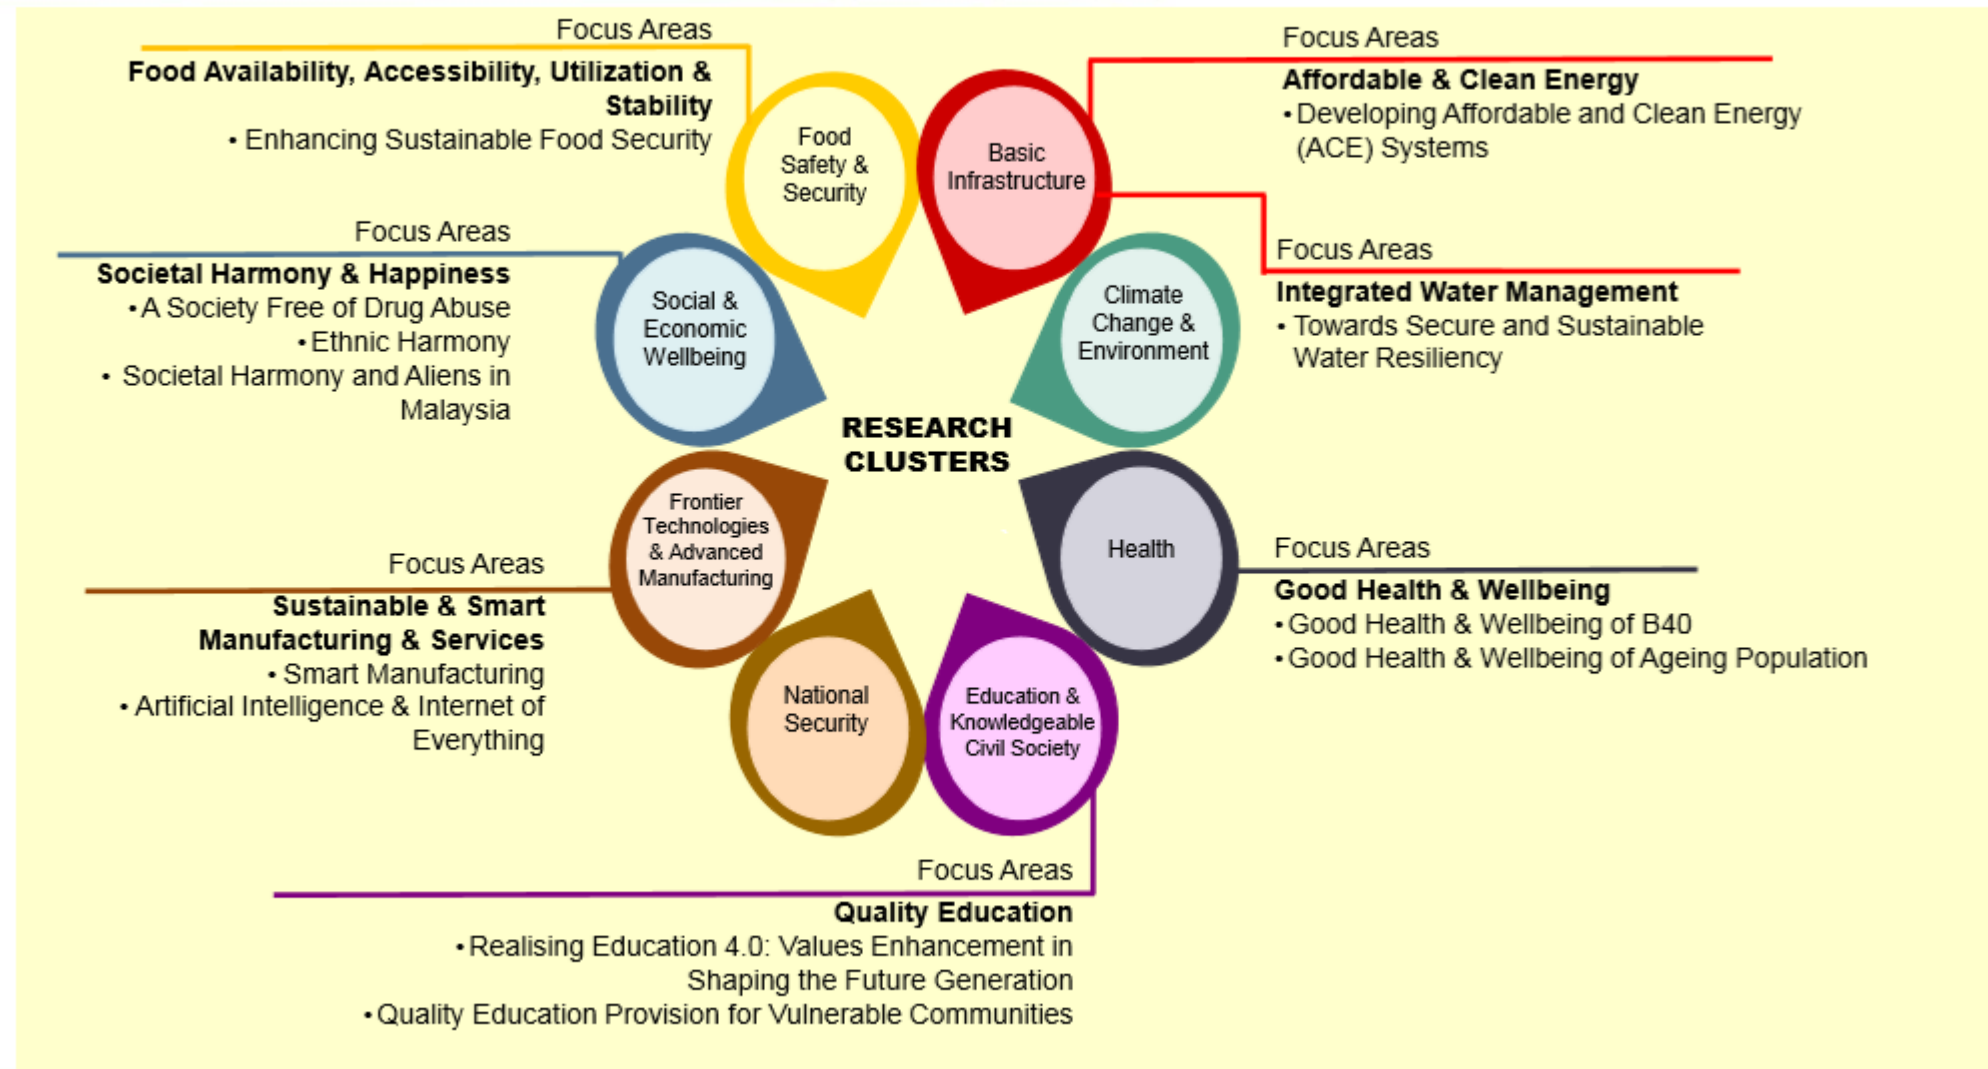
Focus Areas
**Food Availability, Accessibility, Utilization & Stability**
• Enhancing Sustainable Food Security

Focus Areas
**Affordable & Clean Energy**
• Developing Affordable and Clean Energy (ACE) Systems

Food Safety & Security

Basic Infrastructure

Focus Areas
**Societal Harmony & Happiness**
• A Society Free of Drug Abuse
• Ethnic Harmony
• Societal Harmony and Aliens in Malaysia

Focus Areas
**Integrated Water Management**
• Towards Secure and Sustainable Water Resiliency

Social & Economic Wellbeing

Climate Change & Environment

RESEARCH CLUSTERS

Frontier Technologies & Advanced Manufacturing

Health

Focus Areas
**Sustainable & Smart Manufacturing & Services**
• Smart Manufacturing
• Artificial Intelligence & Internet of Everything

Focus Areas
**Good Health & Wellbeing**
• Good Health & Wellbeing of B40
• Good Health & Wellbeing of Ageing Population

National Security

Education & Knowledgeable Civil Society

Focus Areas
**Quality Education**
• Realising Education 4.0: Values Enhancement in Shaping the Future Generation
• Quality Education Provision for Vulnerable Communities